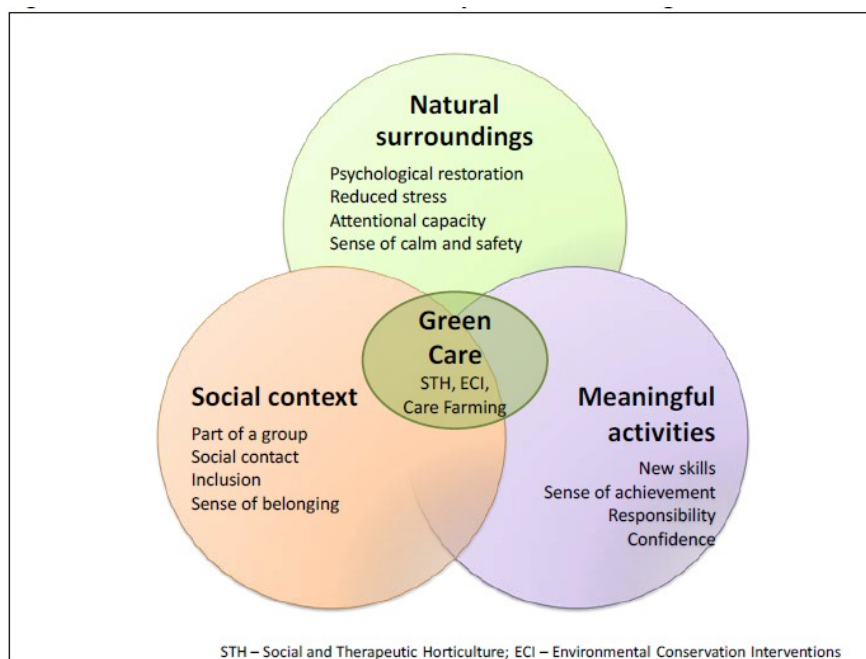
Natural surroundings

Psychological restoration
Reduced stress
Attentional capacity
Sense of calm and safety

Green Care

STH, ECI, Care Farming

Social context

Part of a group
Social contact
Inclusion
Sense of belonging

Meaningful activities

New skills
Sense of achievement
Responsibility
Confidence

STH – Social and Therapeutic Horticulture; ECI – Environmental Conservation Interventions